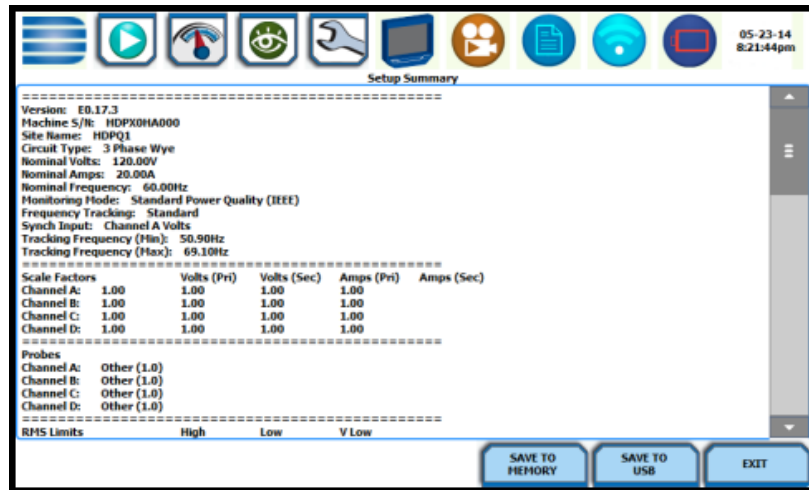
05-23-14
8:21:44pm

Setup Summary

==========================================
Version: E0.17.3
Machine S/N: HDPX0HA000
Site Name: HDPQ1
Circuit Type: 3 Phase Wye
Nominal Volts: 120.00V
Nominal Amps: 20.00A
Nominal Frequency: 60.00Hz
Monitoring Mode: Standard Power Quality (IEEE)
Frequency Tracking: Standard
Synch Input: Channel A Volts
Tracking Frequency (Min): 50.90Hz
Tracking Frequency (Max): 69.10Hz
==========================================

| Scale Factors | | Volts (Pri) | Volts (Sec) | Amps (Pri) | Amps (Sec) |
|---|---|---|---|---|---|
| Channel A: | 1.00 | 1.00 | 1.00 | 1.00 | |
| Channel B: | 1.00 | 1.00 | 1.00 | 1.00 | |
| Channel C: | 1.00 | 1.00 | 1.00 | 1.00 | |
| Channel D: | 1.00 | 1.00 | 1.00 | 1.00 | |

==========================================
Probes
Channel A: Other (1.0)
Channel B: Other (1.0)
Channel C: Other (1.0)
Channel D: Other (1.0)
==========================================
RMS Limits High Low V Low

SAVE TO MEMORY
SAVE TO USB
EXIT